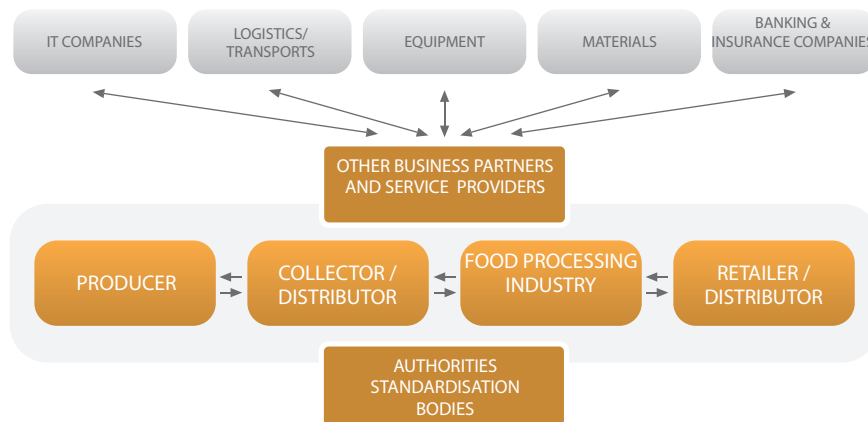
IT COMPANIES

LOGISTICS/ TRANSPORTS

EQUIPMENT

MATERIALS

BANKING & INSURANCE COMPANIES

OTHER BUSINESS PARTNERS AND SERVICE PROVIDERS

PRODUCER

COLLECTOR / DISTRIBUTOR

FOOD PROCESSING INDUSTRY

RETAILER / DISTRIBUTOR

AUTHORITIES STANDARDISATION BODIES